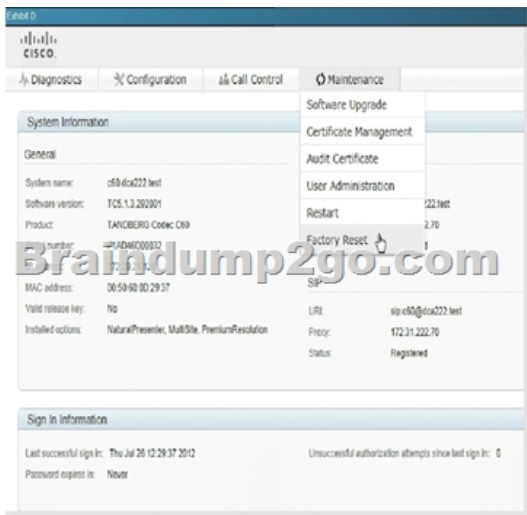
Exhibit D

cisco

Diagnostics Configuration Call Control Maintenance

Software Upgrade
Certificate Management
Audit Certificate
User Administration
Restart
Factory Reset

System Information

General

System name: c60.dca222.test
Software version: TC5.1.3.292001
Product: TANDBERG Codec C60
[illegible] number: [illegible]AD46D00032
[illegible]
MAC address: 00:50:60:0D:29:37
Valid release key: No
Installed options: NaturalPresenter, MultiSite, PremiumResolution

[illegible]222.test
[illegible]2.70
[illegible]

Braindump2go.com

SIP

URI: sip:c60@dca222.test
Proxy: 172.31.222.70
Status: Registered

Sign In Information

Last successful sign in: Thu Jul 26 12:29:37 2012
Password expires in: Never

Unsuccessful authorization attempts since last sign in: 0